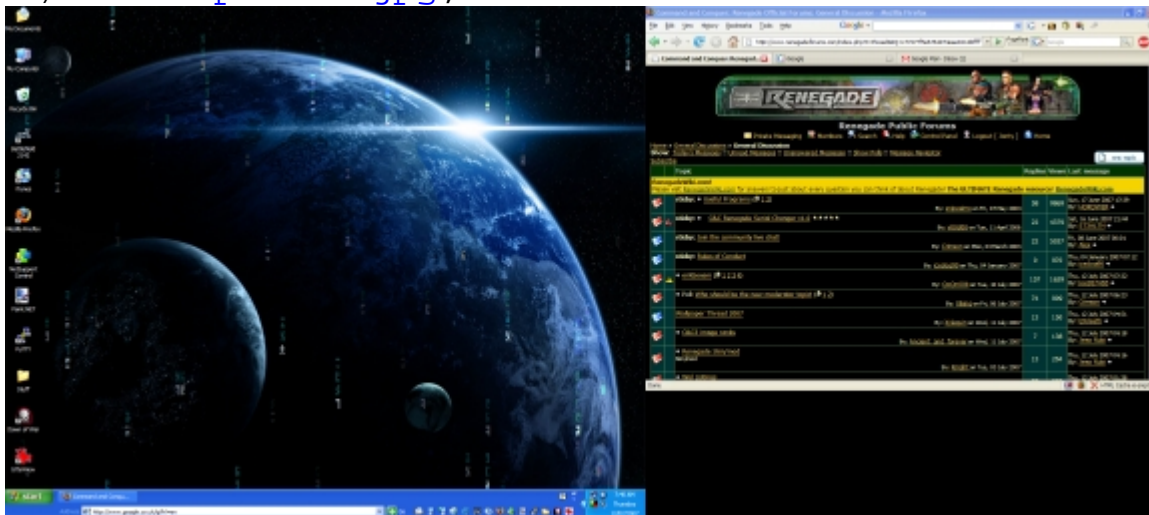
My Documents

My Computer

Recycle Bin

start

Command and Conqu...

Command and Conquer: Renegade Official Forums: General Discussion - Mozilla Firefox

File Edit View History Bookmarks Tools Help

Command and Conquer Renegade...

Google

Google Mail - Inbox

RENEGADE

Renegade Public Forums

Private Messaging Members Search Help Control Panel Logout Home

Home » General Discussion » General Discussion

new topic

Topic

Replies Views Last message

Sticky: Useful Programs

Sticky: Rules of Conduct

Renegade Storyline

Done